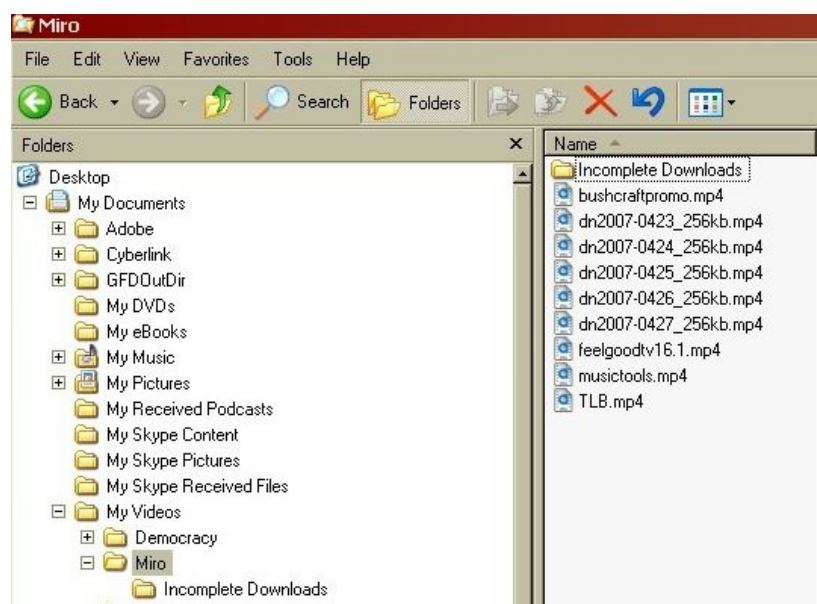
Miro

File Edit View Favorites Tools Help

Back Search Folders

Folders ×

Desktop
My Documents
Adobe
Cyberlink
GFDOutDir
My DVDs
My eBooks
My Music
My Pictures
My Received Podcasts
My Skype Content
My Skype Pictures
My Skype Received Files
My Videos
Democracy
Miro
Incomplete Downloads

Name

Incomplete Downloads
bushcraftpromo.mp4
dn2007-0423_256kb.mp4
dn2007-0424_256kb.mp4
dn2007-0425_256kb.mp4
dn2007-0426_256kb.mp4
dn2007-0427_256kb.mp4
feelgoodtv16.1.mp4
musictools.mp4
TLB.mp4